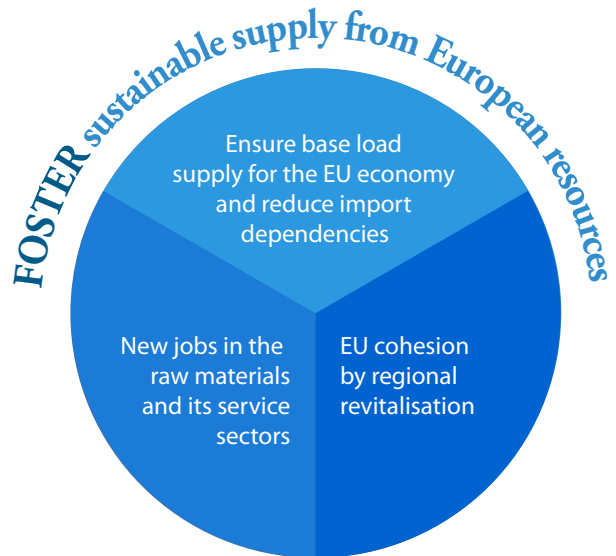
FOSTER sustainable supply from European resources

Ensure base load supply for the EU economy and reduce import dependencies

New jobs in the raw materials and its service sectors

EU cohesion by regional revitalisation